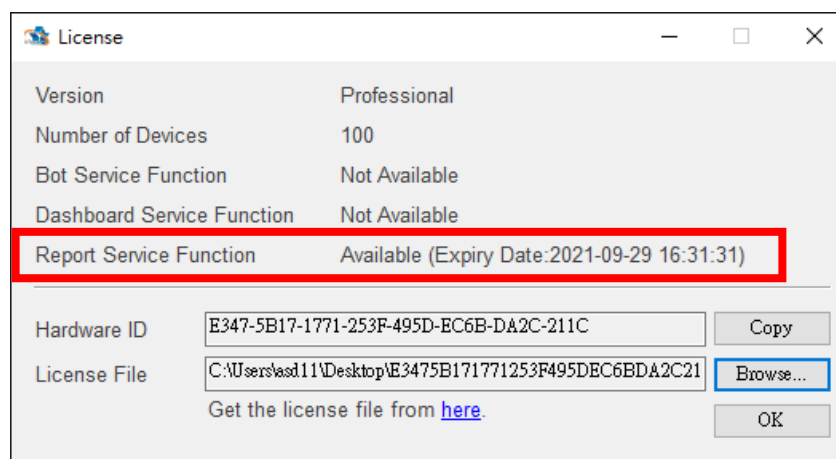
License

| | |
|---|---|
| Version | Professional |
| Number of Devices | 100 |
| Bot Service Function | Not Available |
| Dashboard Service Function | Not Available |
| Report Service Function | Available (Expiry Date:2021-09-29 16:31:31) |

Hardware ID E347-5B17-1771-253F-495D-EC6B-DA2C-211C Copy

License File C:\Users\asd11\Desktop\E3475B171771253F495DEC6BDA2C21 Browse...

Get the license file from here.

OK